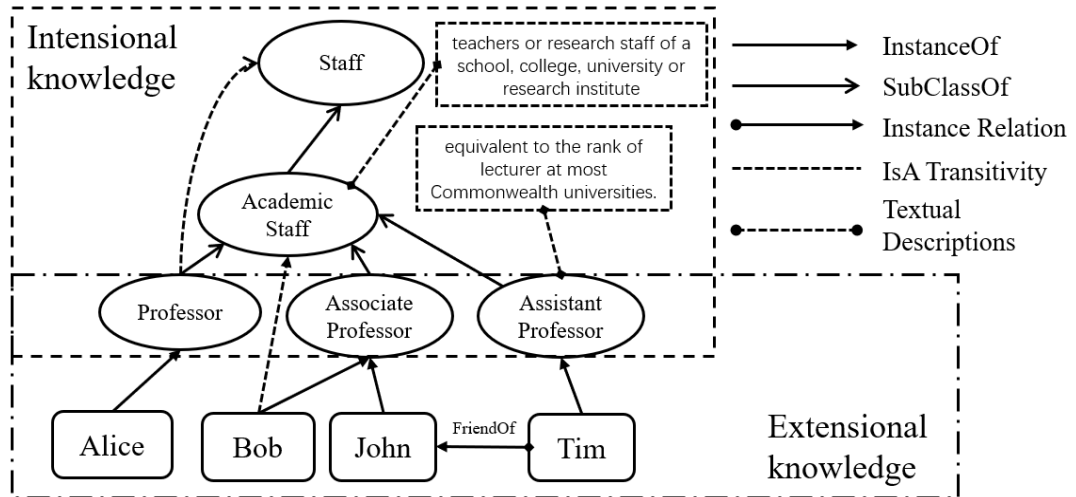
Intensional knowledge

Staff

teachers or research staff of a school, college, university or research institute

equivalent to the rank of lecturer at most Commonwealth universities.

Academic Staff

Professor

Associate Professor

Assistant Professor

Alice

Bob

John

FriendOf

Tim

Extensional knowledge

InstanceOf

SubClassOf

Instance Relation

IsA Transitivity

Textual Descriptions